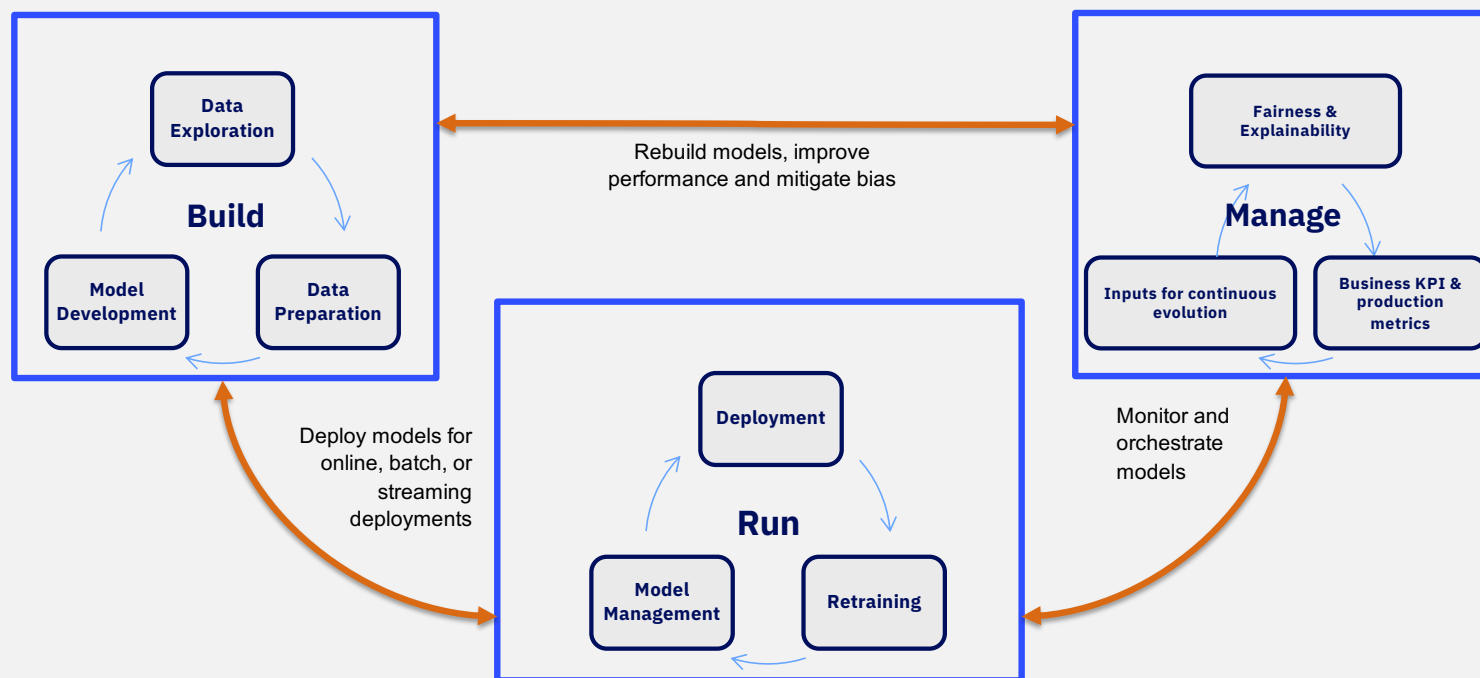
Data Exploration

Build

Model Development

Data Preparation

Rebuild models, improve performance and mitigate bias

Fairness & Explainability

Manage

Inputs for continuous evolution

Business KPI & production metrics

Deploy models for online, batch, or streaming deployments

Deployment

Run

Model Management

Retraining

Monitor and orchestrate models